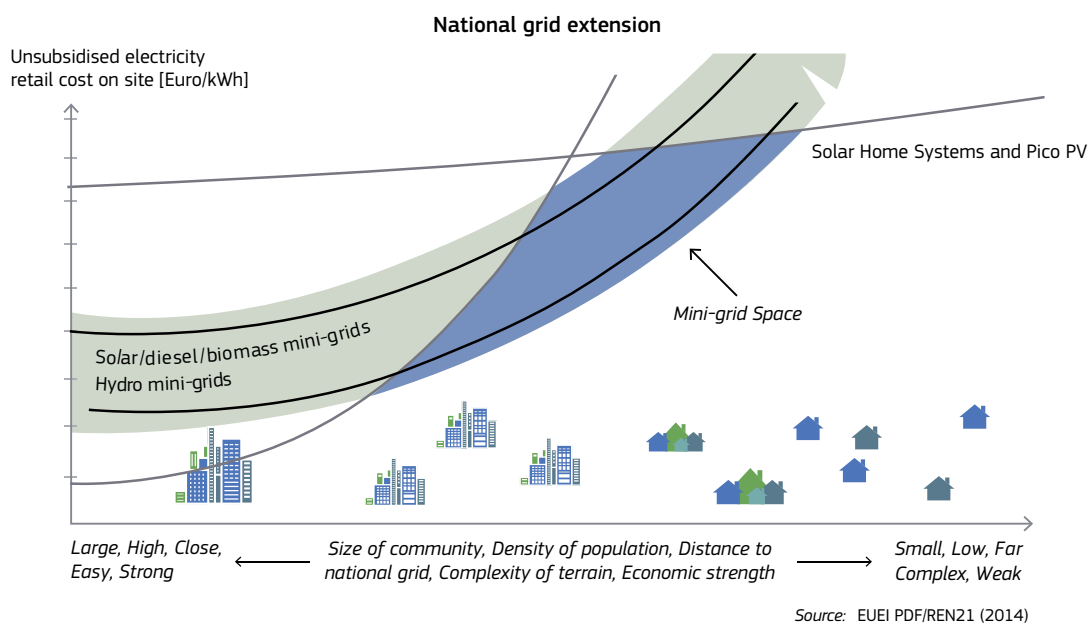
National grid extension

Unsubsidised electricity retail cost on site [Euro/kWh]

Solar Home Systems and Pico PV

Mini-grid Space

Solar/diesel/biomass mini-grids

Hydro mini-grids

Large, High, Close, Easy, Strong

Size of community, Density of population, Distance to national grid, Complexity of terrain, Economic strength

Small, Low, Far Complex, Weak

Source: EUEI PDF/REN21 (2014)